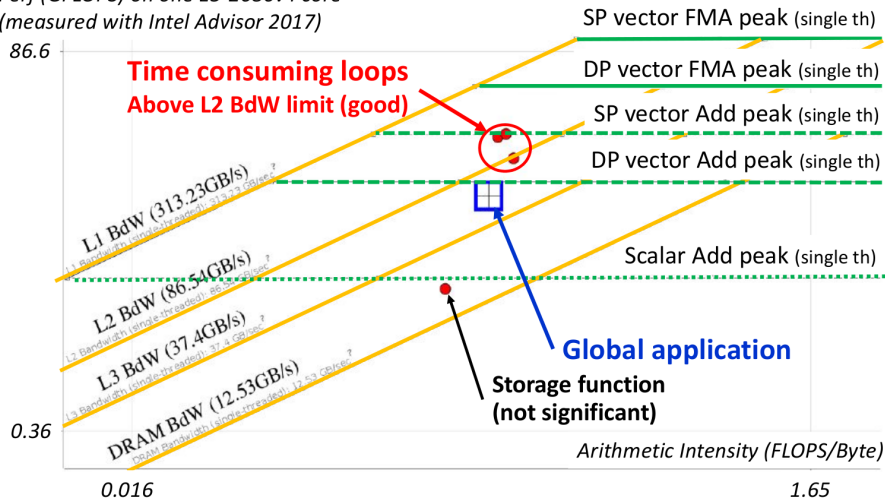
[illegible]
(measured with Intel Advisor 2017)

86.6

SP vector FMA peak (single th)

DP vector FMA peak (single th)

Time consuming loops
Above L2 BdW limit (good)

SP vector Add peak (single th)

DP vector Add peak (single th)

L1 BdW (313.23GB/s)
L1 Bandwidth (single-threaded): 313.23 GB/sec

Scalar Add peak (single th)

L2 BdW (86.54GB/s)
L2 Bandwidth (single-threaded): 86.54 GB/sec

L3 BdW (37.4GB/s)
L3 Bandwidth (single-threaded): 37.4 GB/sec

Global application

Storage function
(not significant)

DRAM BdW (12.53GB/s)
DRAM Bandwidth (single-threaded): 12.53 GB/sec

0.36

Arithmetic Intensity (FLOPS/Byte)

0.016

1.65